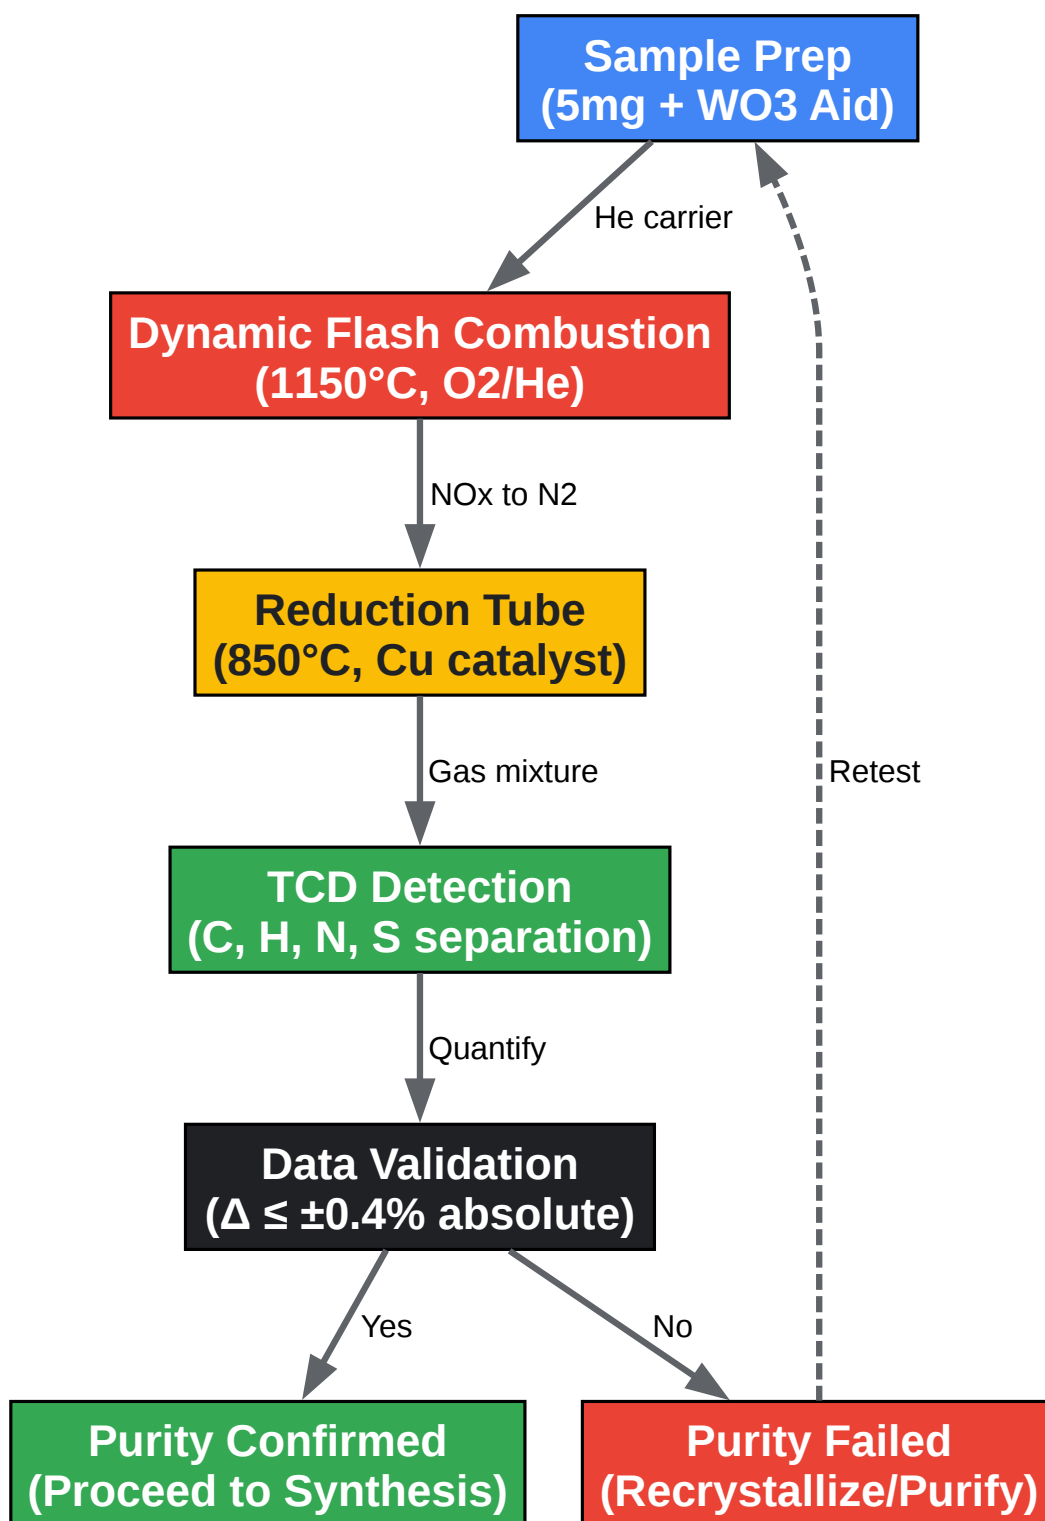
Sample Prep
(5mg + WO3 Aid)

He carrier

Dynamic Flash Combustion
(1150°C, O2/He)

NOx to N2

Reduction Tube
(850°C, Cu catalyst)

Gas mixture

TCD Detection
(C, H, N, S separation)

Quantify

Data Validation
(Δ ≤ ±0.4% absolute)

Yes

No

Retest

Purity Confirmed
(Proceed to Synthesis)

Purity Failed
(Recrystallize/Purify)